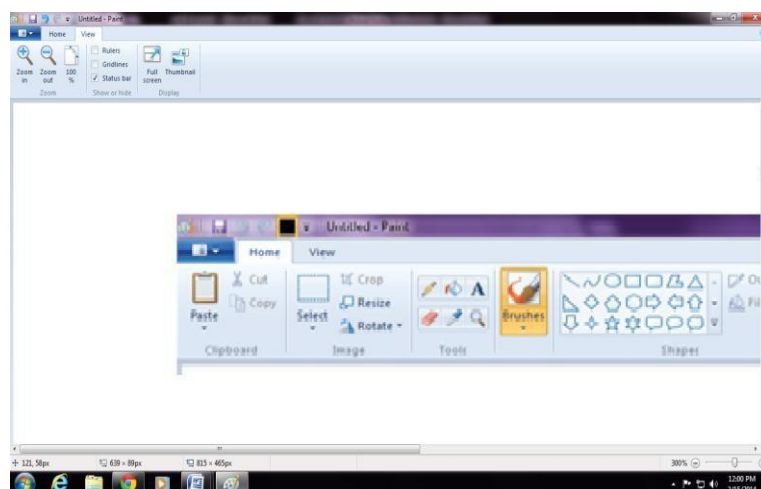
Untitled - Paint

Home View

Zoom in Zoom out 100 %
Zoom

Rulers
Gridlines
Status bar
Show or hide

Full screen Thumbnail
Display

Untitled - Paint

Home View

Paste
Cut
Copy
Clipboard

Select
Crop
Resize
Rotate
Image

Tools

Brushes

Shapes

121, 58px 639 × 89px 815 × 465px

300%

12:00 PM